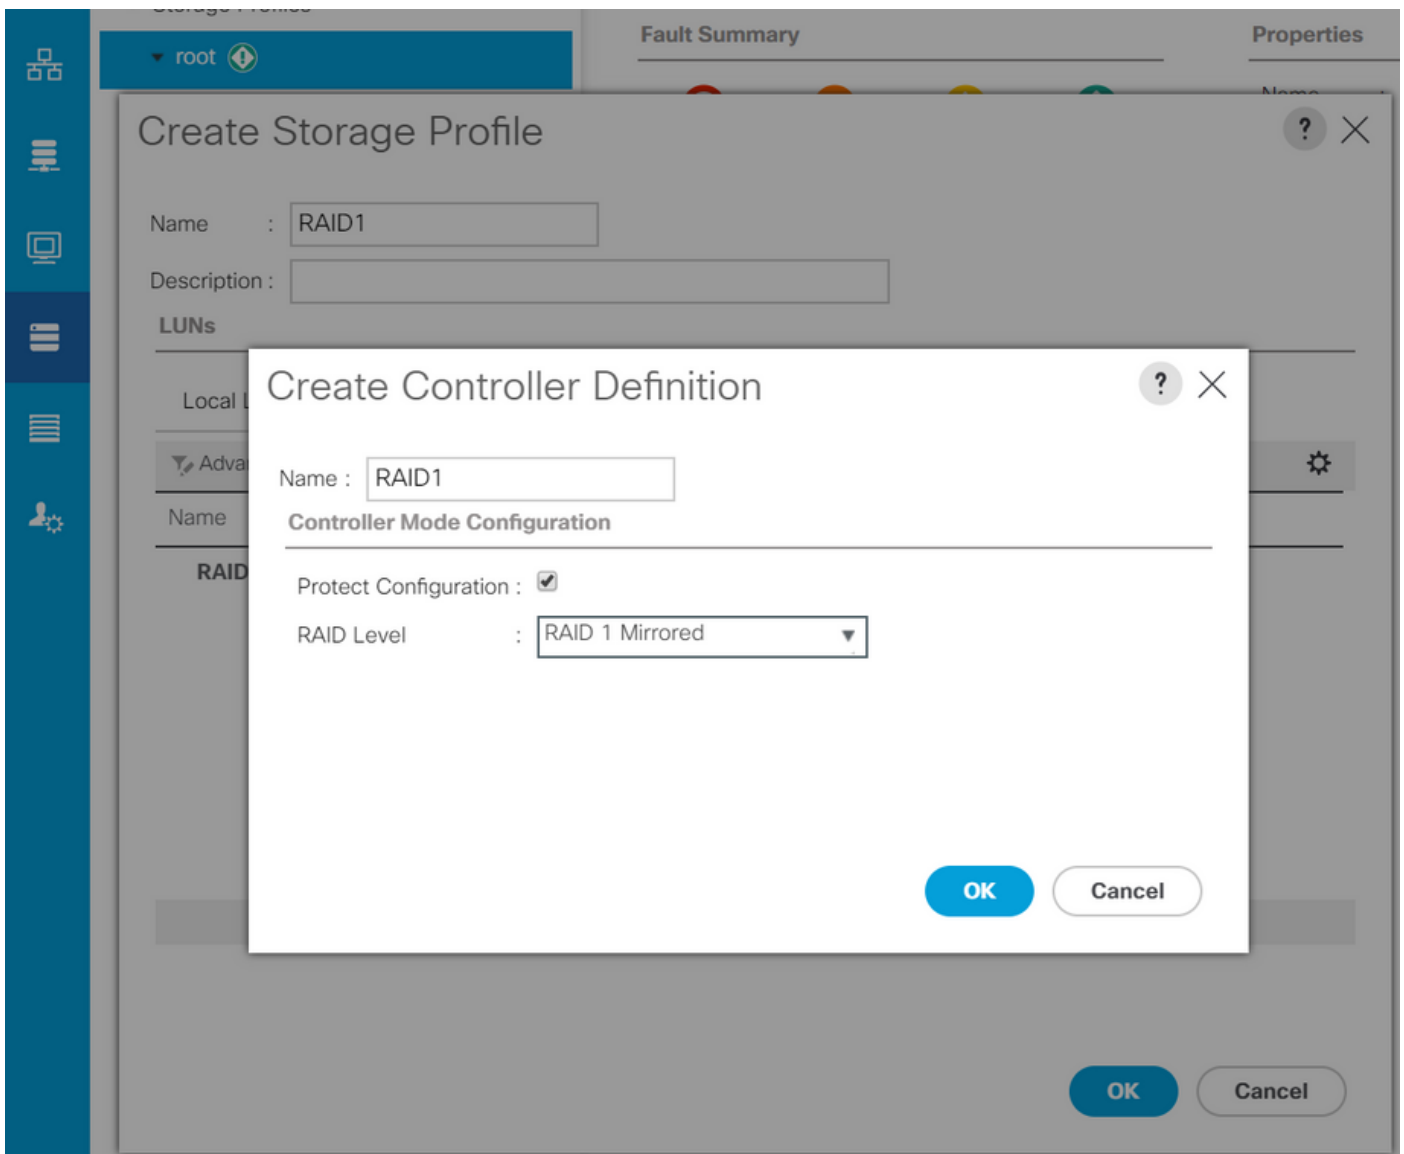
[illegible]

root

Fault Summary

Properties

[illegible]

Create Storage Profile

?

Name : RAID1

Description :

LUNs

Local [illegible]

Adva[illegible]

Name

RAID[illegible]

Create Controller Definition

?

Name : RAID1

Controller Mode Configuration

Protect Configuration :

RAID Level : RAID 1 Mirrored

OK

Cancel

OK

Cancel